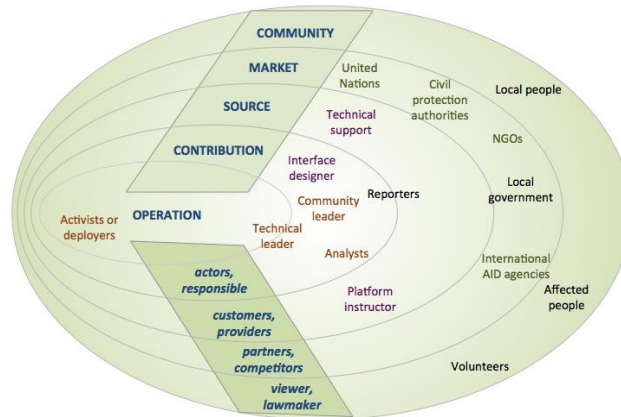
COMMUNITY

MARKET

SOURCE

CONTRIBUTION

OPERATION

United Nations

Civil protection authorities

Local people

Technical support

NGOs

Interface designer

Reporters

Local government

Activists or deployers

Community leader

Technical leader

Analysts

International AID agencies

Affected people

Platform instructor

actors, responsible

customers, providers

partners, competitors

viewer, lawmaker

Volunteers